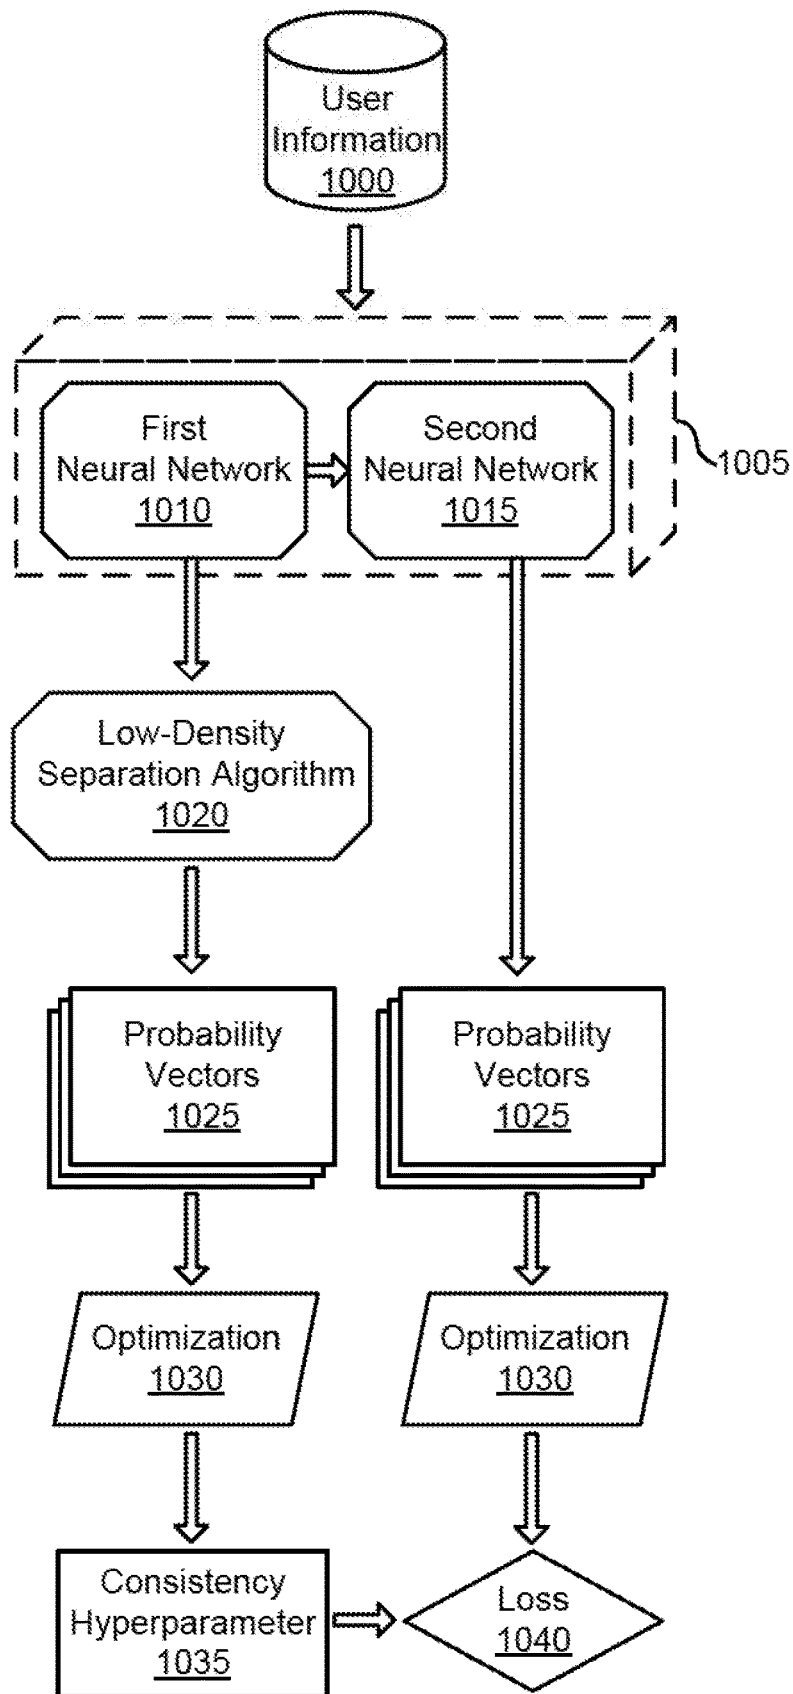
User Information
1000

1005

First Neural Network
1010

Second Neural Network
1015

Low-Density Separation Algorithm
1020

Probability Vectors
1025

Probability Vectors
1025

Optimization
1030

Optimization
1030

Consistency Hyperparameter
1035

Loss
1040